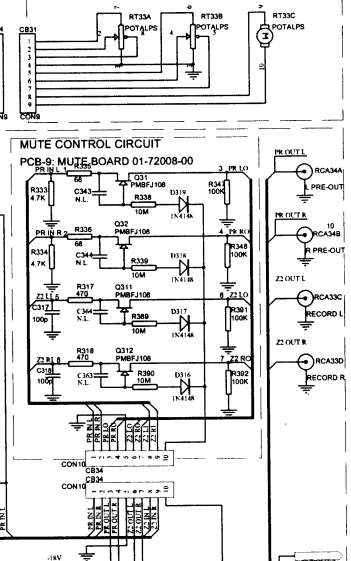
CB31
RT33A
POTALPS
RT33B
POTALPS
RT33C
POTALPS
1
2
3
4
5
6
7
8
9
10
CON9

MUTE CONTROL CIRCUIT
PCB-9: MUTE BOARD 01-72008-00

PR IN L 1
R335
68
C343
N.L.
Q31
PMBFJ108
R338
10M
D319
1N4148
3 PR LO
R347
100K
R333
4.7K

PR IN R 2
R336
68
C344
N.L.
Q32
PMBFJ108
R339
10M
D318
1N4148
4 PR RO
R348
100K
R334
4.7K

Z2 I L 5
R317
470
C317
100p
C364
N.L.
Q311
PMBFJ108
R389
10M
D317
1N4148
6 Z2 LO
R391
100K

Z2 I R 8
R318
470
C318
100p
C363
N.L.
Q312
PMBFJ108
R390
10M
D316
1N4148
7 Z2 RO
R392
100K

PR OUT L
RCA34A
L PRE-OUT
PR OUT R
10
RCA34B
R PRE-OUT
Z2 OUT L
RCA33C
RECORD L
Z2 OUT R
RCA33D
RECORD R

CON10
CB34
CON10
CB34
PR IN L
PR IN R
PR OUT L
PR OUT R
Z2 LO
Z2 RO
Z2 LI
Z2 RI
-18V